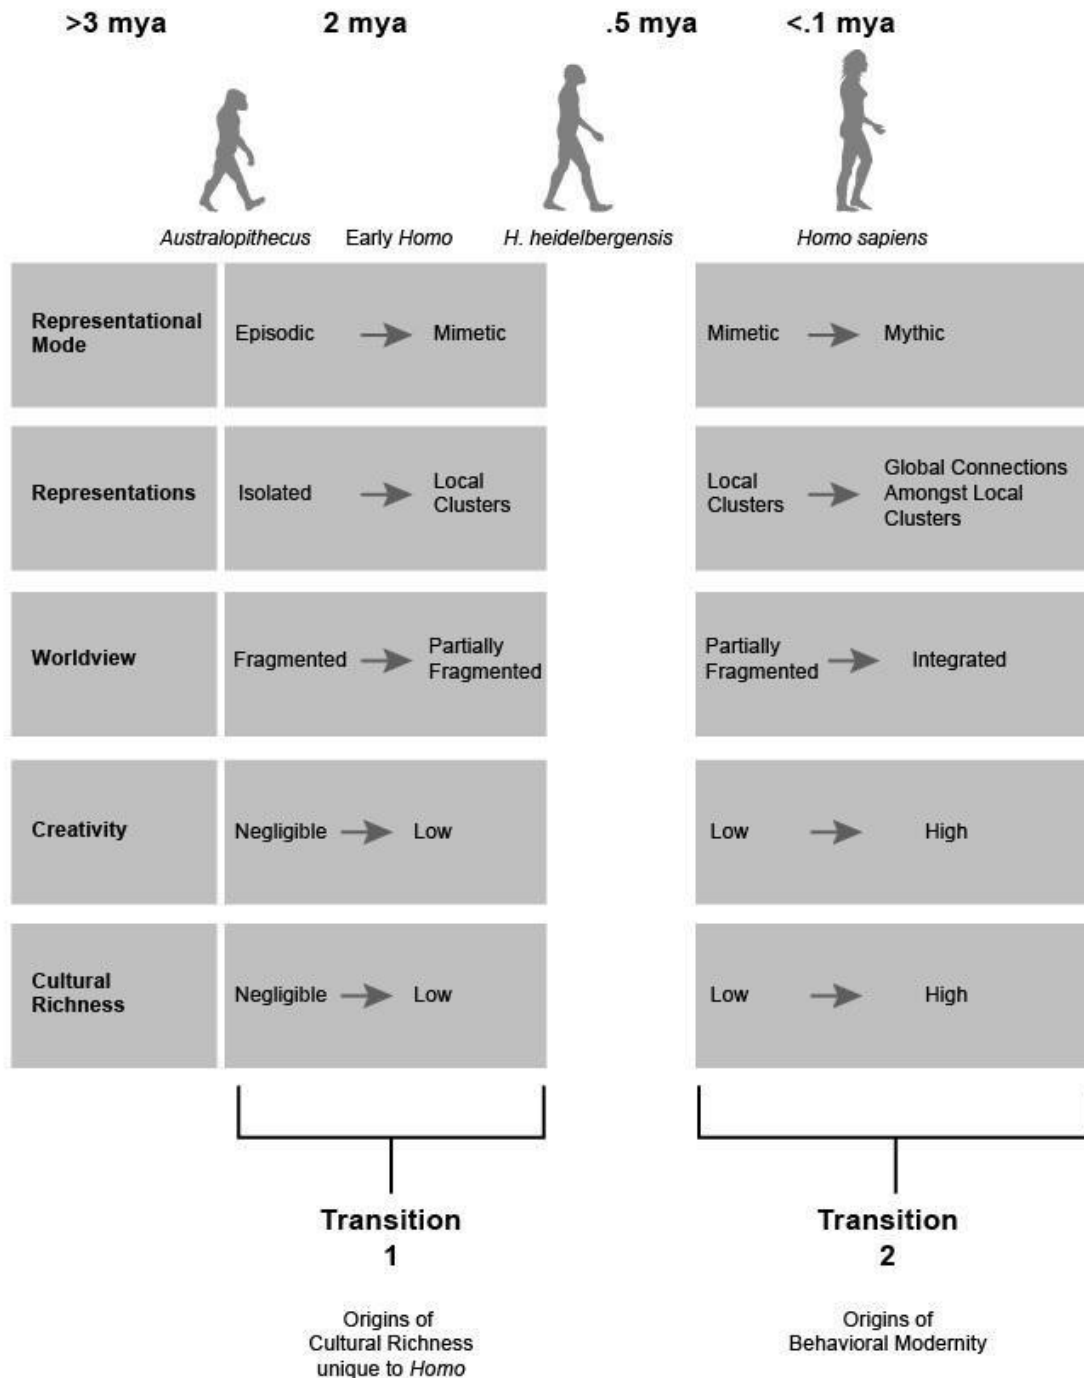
>3 mya 2 mya .5 mya <.1 mya

Australopithecus Early Homo H. heidelbergensis Homo sapiens

| | Transition 1 | Transition 2 |
|---|---|---|
| Representational Mode | Episodic → Mimetic | Mimetic → Mythic |
| Representations | Isolated → Local Clusters | Local Clusters → Global Connections Amongst Local Clusters |
| Worldview | Fragmented → Partially Fragmented | Partially Fragmented → Integrated |
| Creativity | Negligible → Low | Low → High |
| Cultural Richness | Negligible → Low | Low → High |

Transition 1

Origins of Cultural Richness unique to Homo

Transition 2

Origins of Behavioral Modernity